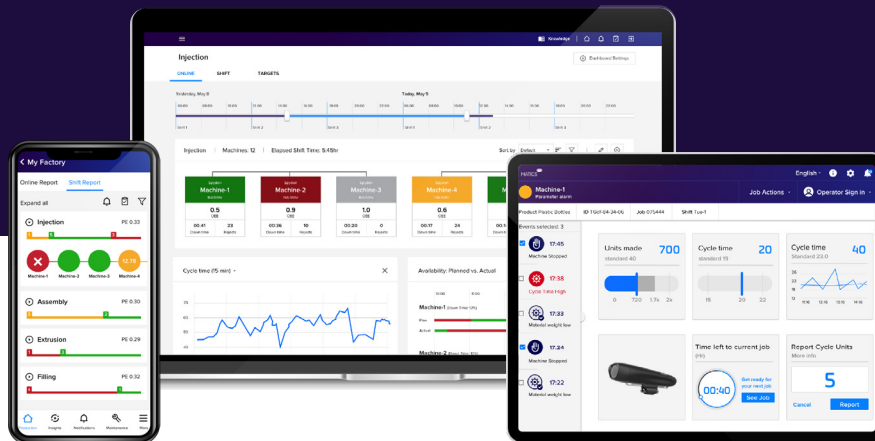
Knowledge

Injection

Dashboard Settings

ONLINE SHIFT TARGETS

Yesterday, May 8

Today, May 9

Injection | Machines: 12 | Elapsed Shift Time: 5:45h

Sort by: Default

Machine-1
0.5
0:03 23

Machine-2
0.9
00:36 16

Machine-3
1.0
0:00 0

Machine-4
0.6
00:17 15

0.8
00:47 23

Cycle time (15 min)

Availability: Planned vs. Actual

Machine-1

Plan

Actual

Machine-2

My Factory

Online Report Shift Report

Expand all

Injection PE 0.32

Machine-1 Machine-2 Machine-3 Machine-4

Assembly PE 0.30

Extrusion PE 0.28

Filling PE 0.28

English

Machine-1
Parameter alarm

Job Actions

Operator Sign in

Product Plastic Bottles ID TG01-04-34-06 Job 075444 Shift Tue-1

Events selected: 3

17:45
Machine Stopped

17:38
Cycle Time High

17:33
Material weight low

17:24
Machine Stopped

17:22
Material weight low

Units made 700
standard 40

0 720 1.7x 2x

Cycle time 20
standard 15

15 20 22

Cycle time 40
Standard 23.0

Time left to current job
(Hr)

00:40

Get ready for your next job

See Job

Report Cycle Units
More info

5

Cancel Report